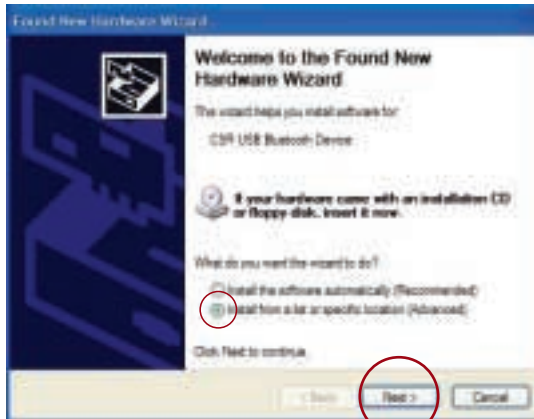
Found New Hardware Wizard

Welcome to the Found New Hardware Wizard

This wizard helps you install software for:

CSR USB Bluetooth Device

If your hardware came with an installation CD or floppy disk, insert it now.

What do you want the wizard to do?

Install the software automatically (Recommended)

Install from a list or specific location (Advanced)

Click Next to continue.

< Back Next > Cancel